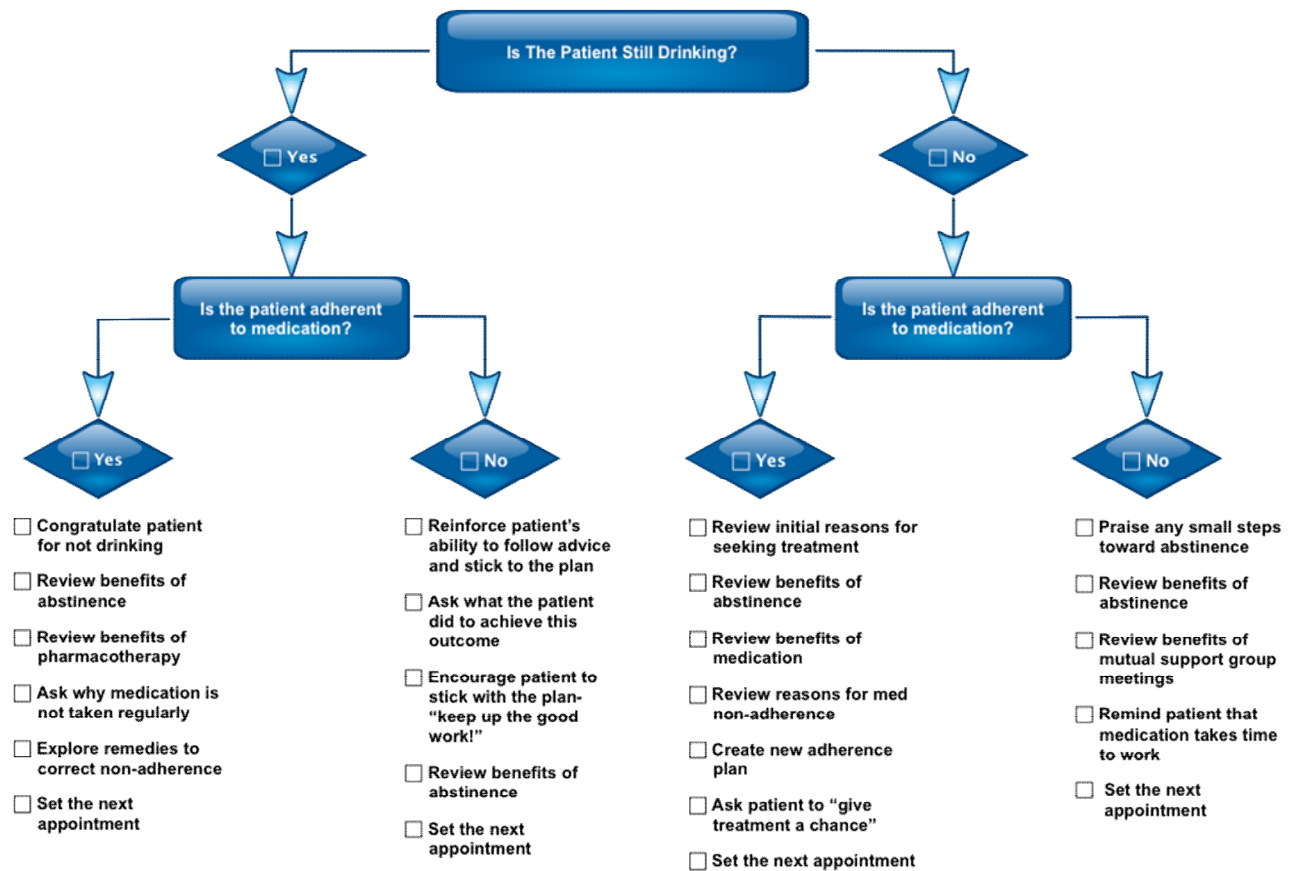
Is The Patient Still Drinking?

☐ Yes

Is the patient adherent to medication?

☐ Yes

☐ Congratulate patient for not drinking
☐ Review benefits of abstinence
☐ Review benefits of pharmacotherapy
☐ Ask why medication is not taken regularly
☐ Explore remedies to correct non-adherence
☐ Set the next appointment

☐ No

☐ Reinforce patient's ability to follow advice and stick to the plan
☐ Ask what the patient did to achieve this outcome
☐ Encourage patient to stick with the plan- "keep up the good work!"
☐ Review benefits of abstinence
☐ Set the next appointment

☐ No

Is the patient adherent to medication?

☐ Yes

☐ Review initial reasons for seeking treatment
☐ Review benefits of abstinence
☐ Review benefits of medication
☐ Review reasons for med non-adherence
☐ Create new adherence plan
☐ Ask patient to "give treatment a chance"
☐ Set the next appointment

☐ No

☐ Praise any small steps toward abstinence
☐ Review benefits of abstinence
☐ Review benefits of mutual support group meetings
☐ Remind patient that medication takes time to work
☐ Set the next appointment